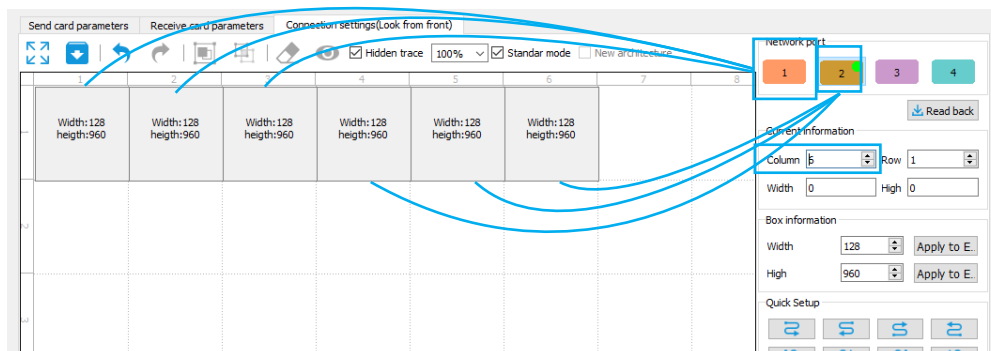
Send card parameters | Receive card parameters | Connection settings(Look from front)

Hidden trace 100% Standar mode New architecture

1 2 3 4 5 6 7 8

Width:128 heigth:960

Width:128 heigth:960

Width:128 heigth:960

Width:128 heigth:960

Width:128 heigth:960

Width:128 heigth:960

Network port

1 2 3 4

Read back

Current information

Column 6 Row 1

Width 0 High 0

Box information

Width 128 Apply to E.

High 960 Apply to E.

Quick Setup